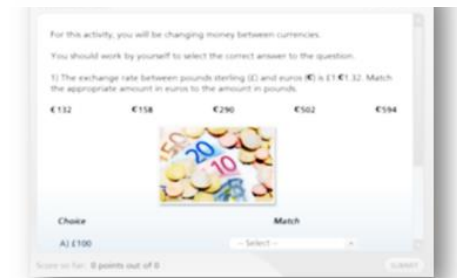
For this activity, you will be changing money between currencies.

You should work by yourself to select the correct answer to the question.

1) The exchange rate between pounds sterling (£) and euros (€) is £1:€1.32. Match the appropriate amount in euros to the amount in pounds.

€132 €158 €290 €502 €594

Choice

Match

A) £100

-- Select --

Score so far: 0 points out of 0

SUBMIT